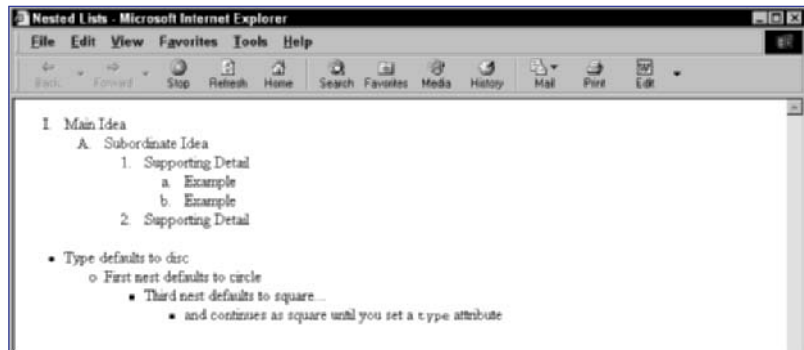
Nested Lists - Microsoft Internet Explorer

File Edit View Favorites Tools Help

Back Forward Stop Refresh Home Search Favorites Media History Mail Print Edit

I. Main Idea
A. Subordinate Idea
1. Supporting Detail
a. Example
b. Example
2. Supporting Detail

- Type defaults to disc
  - First nest defaults to circle
    - Third nest defaults to square...
      - and continues as square until you set a type attribute